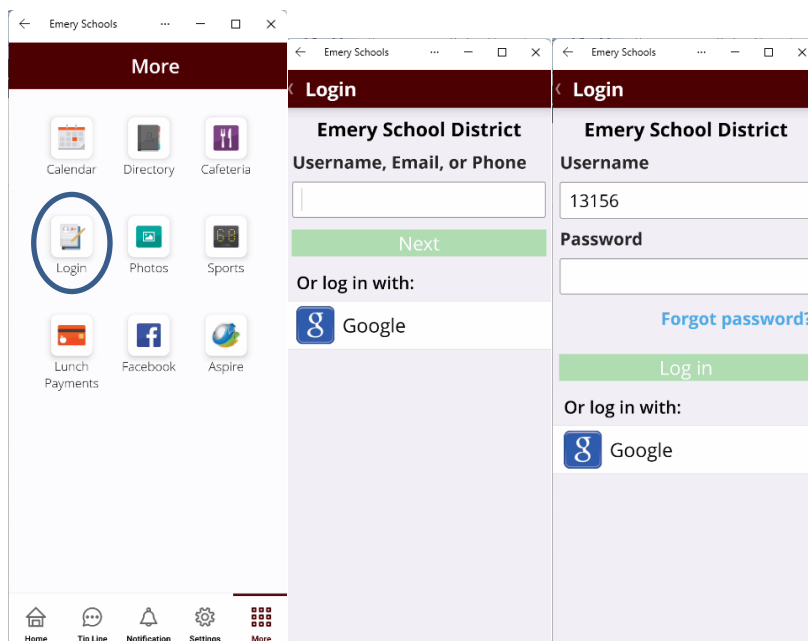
Emery Schools

More

Calendar
Directory
Cafeteria
Login
Photos
Sports
Lunch Payments
Facebook
Aspire

Home
Tip Line
Notification
Settings
More

Emery Schools

Login

Emery School District

Username, Email, or Phone

Next

Or log in with:

Google

Emery Schools

Login

Emery School District

Username

13156

Password

Forgot password?

Log in

Or log in with:

Google